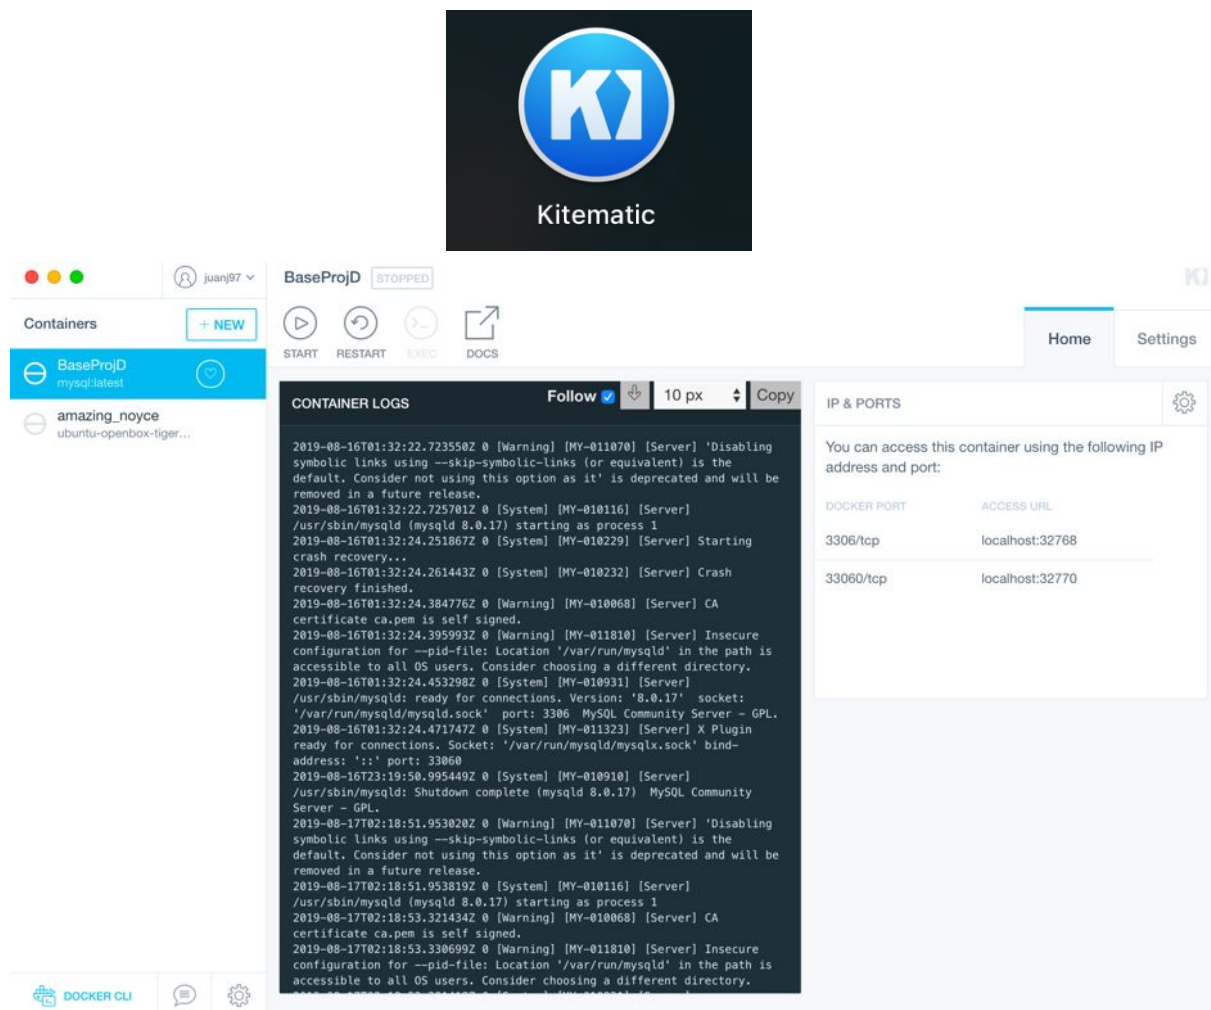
Kitematic

juanj97

Containers
+ NEW

BaseProjD
mysql:latest

amazing_noyce
ubuntu-openbox-tiger...

DOCKER CLI

BaseProjD STOPPED

START RESTART EXEC DOCS

Home Settings

CONTAINER LOGS
Follow 10 px Copy

2019-08-16T01:32:22.723550Z 0 [Warning] [MY-011070] [Server] 'Disabling symbolic links using --skip-symbolic-links (or equivalent) is the default. Consider not using this option as it' is deprecated and will be removed in a future release.
2019-08-16T01:32:22.725701Z 0 [System] [MY-010116] [Server] /usr/sbin/mysqld (mysqld 8.0.17) starting as process 1
2019-08-16T01:32:24.251867Z 0 [System] [MY-010229] [Server] Starting crash recovery...
2019-08-16T01:32:24.261443Z 0 [System] [MY-010232] [Server] Crash recovery finished.
2019-08-16T01:32:24.384776Z 0 [Warning] [MY-010068] [Server] CA certificate ca.pem is self signed.
2019-08-16T01:32:24.395993Z 0 [Warning] [MY-011810] [Server] Insecure configuration for --pid-file: Location '/var/run/mysqld' in the path is accessible to all OS users. Consider choosing a different directory.
2019-08-16T01:32:24.453298Z 0 [System] [MY-010931] [Server] /usr/sbin/mysqld: ready for connections. Version: '8.0.17' socket: '/var/run/mysqld/mysqld.sock' port: 3306 MySQL Community Server - GPL.
2019-08-16T01:32:24.471747Z 0 [System] [MY-011323] [Server] X Plugin ready for connections. Socket: '/var/run/mysqld/mysqlx.sock' bind-address: '::' port: 33060
2019-08-16T23:19:50.995449Z 0 [System] [MY-010910] [Server] /usr/sbin/mysqld: Shutdown complete (mysqld 8.0.17) MySQL Community Server - GPL.
2019-08-17T02:18:51.953020Z 0 [Warning] [MY-011070] [Server] 'Disabling symbolic links using --skip-symbolic-links (or equivalent) is the default. Consider not using this option as it' is deprecated and will be removed in a future release.
2019-08-17T02:18:51.953819Z 0 [System] [MY-010116] [Server] /usr/sbin/mysqld (mysqld 8.0.17) starting as process 1
2019-08-17T02:18:53.321434Z 0 [Warning] [MY-010068] [Server] CA certificate ca.pem is self signed.
2019-08-17T02:18:53.330699Z 0 [Warning] [MY-011810] [Server] Insecure configuration for --pid-file: Location '/var/run/mysqld' in the path is accessible to all OS users. Consider choosing a different directory.

IP & PORTS

You can access this container using the following IP address and port:

| DOCKER PORT | ACCESS URL |
|---|---|
| 3306/tcp | localhost:32768 |
| 33060/tcp | localhost:32770 |